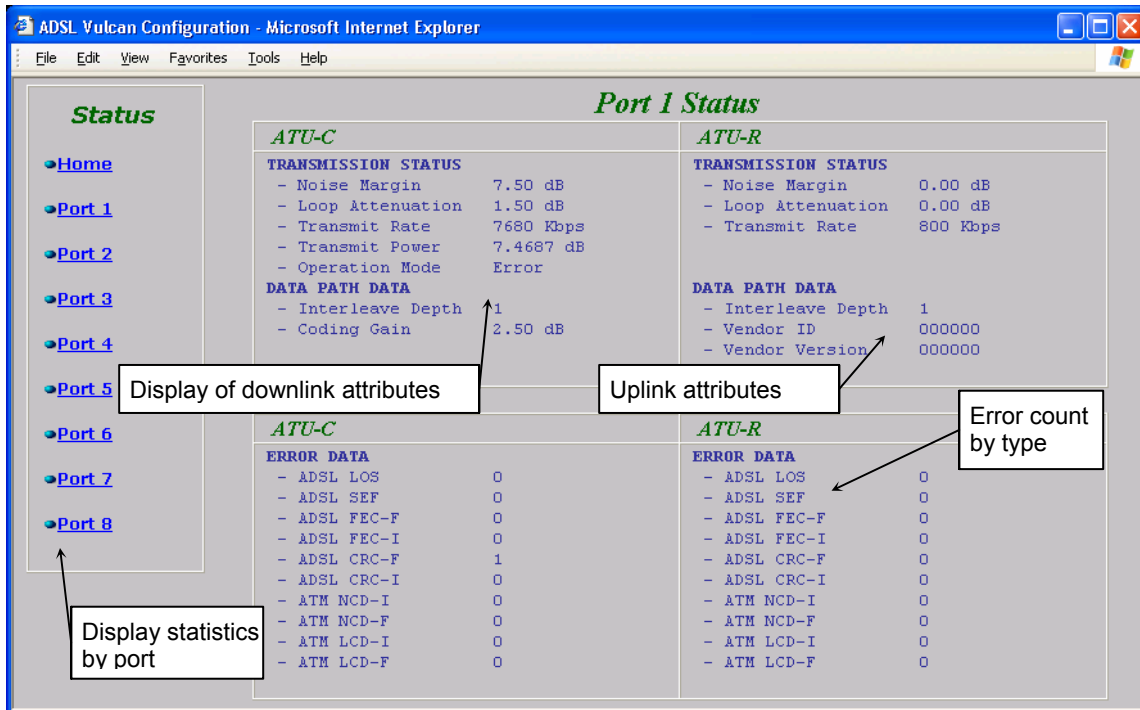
ADSL Vulcan Configuration - Microsoft Internet Explorer

File Edit View Favorites Tools Help

Status

Home
Port 1
Port 2
Port 3
Port 4
Port 5
Port 6
Port 7
Port 8

Port 1 Status

ATU-C

TRANSMISSION STATUS
- Noise Margin 7.50 dB
- Loop Attenuation 1.50 dB
- Transmit Rate 7680 Kbps
- Transmit Power 7.4687 dB
- Operation Mode Error
DATA PATH DATA
- Interleave Depth 1
- Coding Gain 2.50 dB

ATU-R

TRANSMISSION STATUS
- Noise Margin 0.00 dB
- Loop Attenuation 0.00 dB
- Transmit Rate 800 Kbps
DATA PATH DATA
- Interleave Depth 1
- Vendor ID 000000
- Vendor Version 000000

Display of downlink attributes

Uplink attributes

Error count by type

ATU-C

ERROR DATA
- ADSL LOS 0
- ADSL SEF 0
- ADSL FEC-F 0
- ADSL FEC-I 0
- ADSL CRC-F 1
- ADSL CRC-I 0
- ATM NCD-I 0
- ATM NCD-F 0
- ATM LCD-I 0
- ATM LCD-F 0

ATU-R

ERROR DATA
- ADSL LOS 0
- ADSL SEF 0
- ADSL FEC-F 0
- ADSL FEC-I 0
- ADSL CRC-F 0
- ADSL CRC-I 0
- ATM NCD-I 0
- ATM NCD-F 0
- ATM LCD-I 0
- ATM LCD-F 0

Display statistics by port